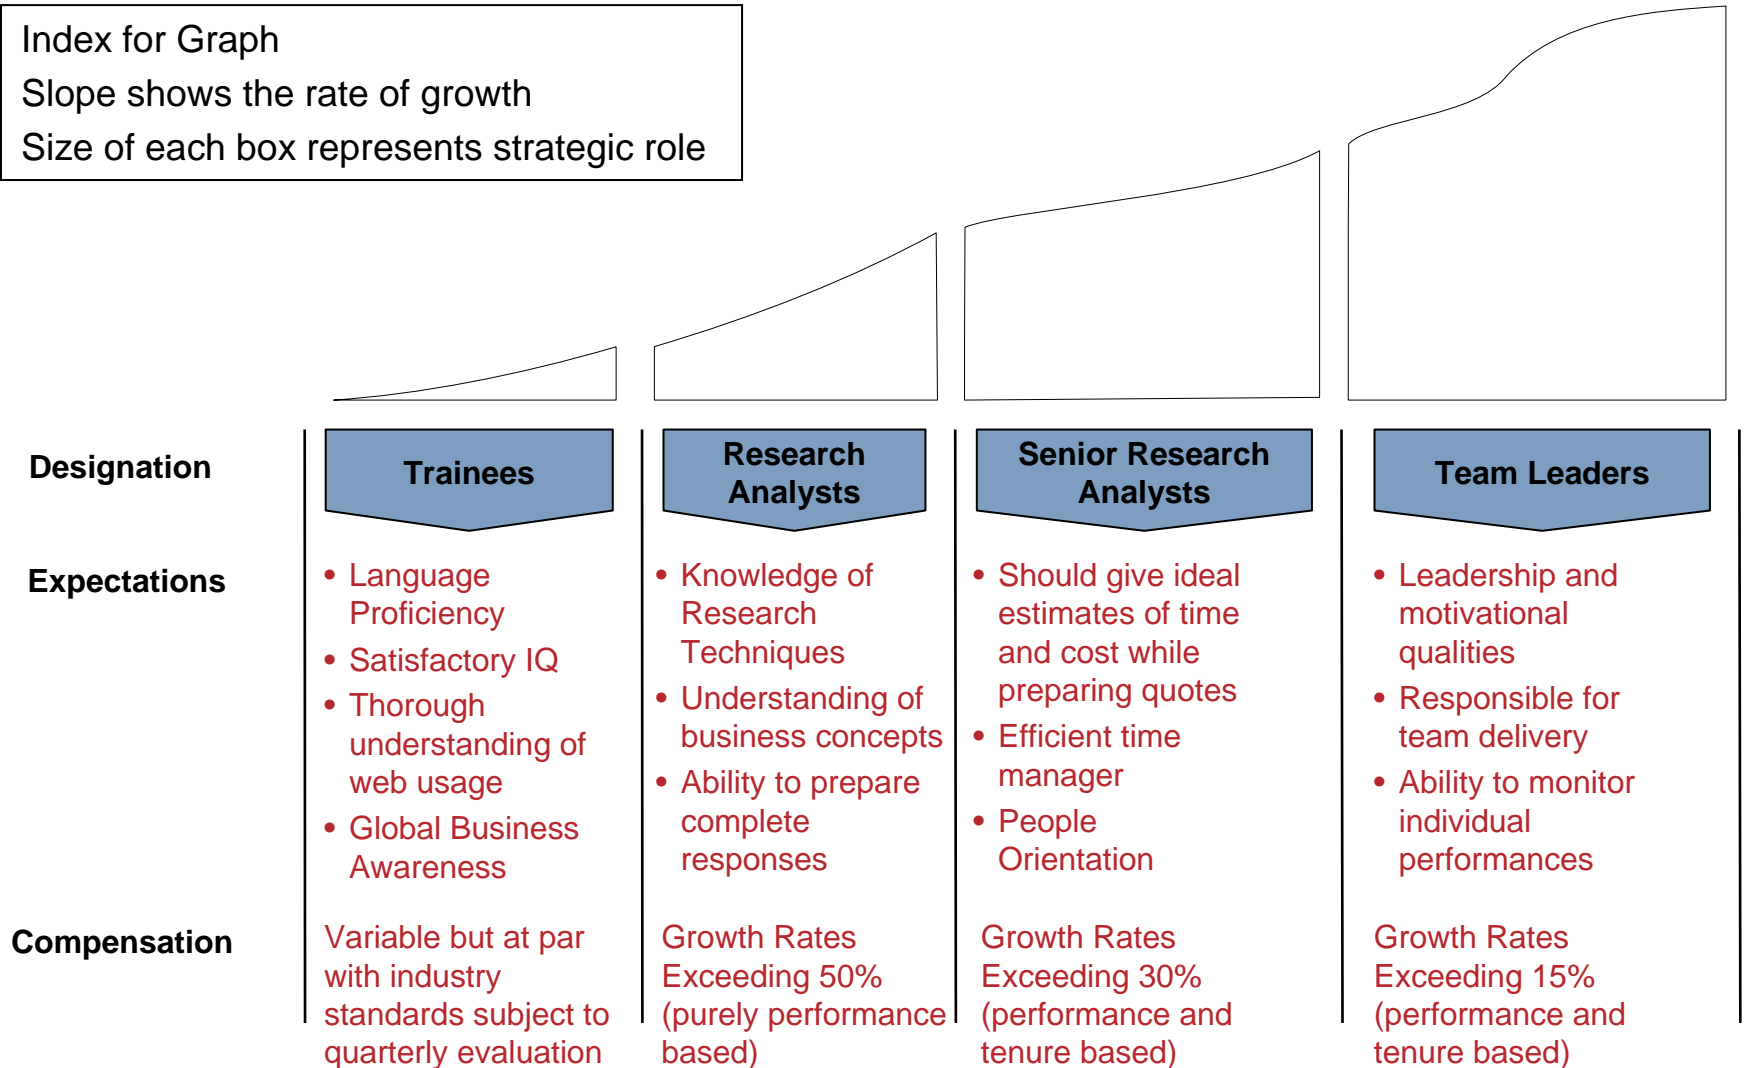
Index for Graph
Slope shows the rate of growth
Size of each box represents strategic role

Designation

Expectations

Compensation

Trainees

- Language Proficiency
- Satisfactory IQ
- Thorough understanding of web usage
- Global Business Awareness

Variable but at par with industry standards subject to quarterly evaluation

Research Analysts

- Knowledge of Research Techniques
- Understanding of business concepts
- Ability to prepare complete responses

Growth Rates Exceeding 50% (purely performance based)

Senior Research Analysts

- Should give ideal estimates of time and cost while preparing quotes
- Efficient time manager
- People Orientation

Growth Rates Exceeding 30% (performance and tenure based)

Team Leaders

- Leadership and motivational qualities
- Responsible for team delivery
- Ability to monitor individual performances

Growth Rates Exceeding 15% (performance and tenure based)